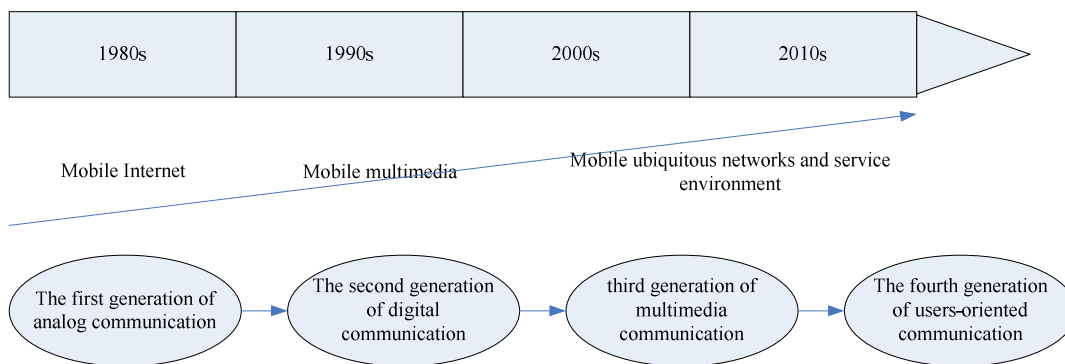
| 1980s | 1990s | 2000s | 2010s |
|---|---|---|---|

Mobile Internet

Mobile multimedia

Mobile ubiquitous networks and service environment

The first generation of analog communication

The second generation of digital communication

third generation of multimedia communication

The fourth generation of users-oriented communication